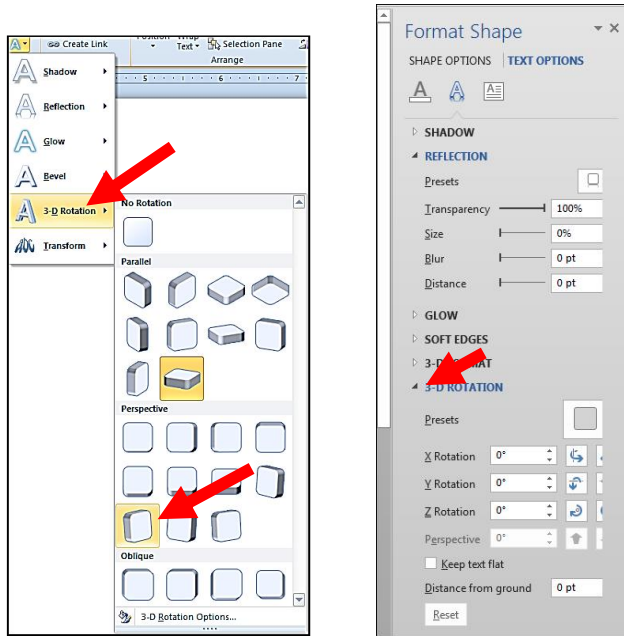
Create Link
Position Wrap Text
Selection Pane
Arrange

Shadow
Reflection
Glow
Bevel
3-D Rotation
Transform

No Rotation
Parallel
Perspective
Oblique
3-D Rotation Options...

Format Shape
SHAPE OPTIONS TEXT OPTIONS

SHADOW
REFLECTION
Presets
Transparency 100%
Size 0%
Blur 0 pt
Distance 0 pt
GLOW
SOFT EDGES
3-D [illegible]AT
3-D ROTATION
Presets
X Rotation 0°
Y Rotation 0°
Z Rotation 0°
Perspective 0°
Keep text flat
Distance from ground 0 pt
Reset